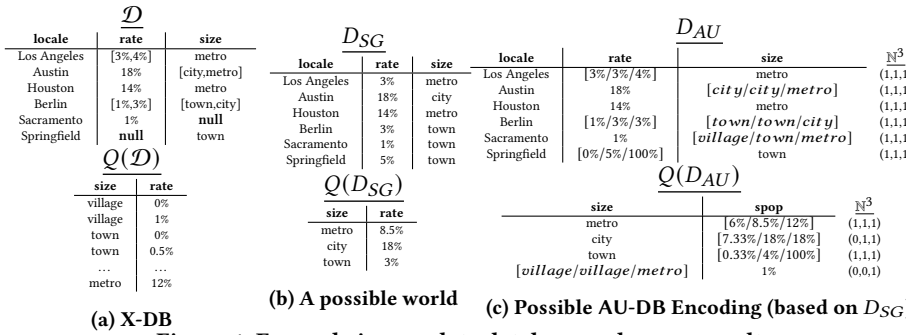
$\mathcal{D}$

| locale | rate | size |
|---|---|---|
| Los Angeles | [3%,4%] | metro |
| Austin | 18% | [city,metro] |
| Houston | 14% | metro |
| Berlin | [1%,3%] | [town,city] |
| Sacramento | 1% | **null** |
| Springfield | **null** | town |

$Q(\mathcal{D})$

| size | rate |
|---|---|
| village | 0% |
| village | 1% |
| town | 0% |
| town | 0.5% |
| ... | ... |
| metro | 12% |

(a) X-DB

$D_{SG}$

| locale | rate | size |
|---|---|---|
| Los Angeles | 3% | metro |
| Austin | 18% | city |
| Houston | 14% | metro |
| Berlin | 3% | town |
| Sacramento | 1% | town |
| Springfield | 5% | town |

$Q(D_{SG})$

| size | rate |
|---|---|
| metro | 8.5% |
| city | 18% |
| town | 3% |

(b) A possible world

$D_{AU}$

| locale | rate | size | $\mathbb{N}^3$ |
|---|---|---|---|
| Los Angeles | [3%/3%/4%] | metro | (1,1,1 |
| Austin | 18% | $[city/city/metro]$ | (1,1,1 |
| Houston | 14% | metro | (1,1,1 |
| Berlin | [1%/3%/3%] | $[town/town/city]$ | (1,1,1 |
| Sacramento | 1% | $[village/town/metro]$ | (1,1,1 |
| Springfield | [0%/5%/100%] | town | (1,1,1 |

$Q(D_{AU})$

| size | spop | $\mathbb{N}^3$ |
|---|---|---|
| metro | [6%/8.5%/12%] | (1,1,1) |
| city | [7.33%/18%/18%] | (0,1,1) |
| town | [0.33%/4%/100%] | (1,1,1) |
| $[village/village/metro]$ | 1% | (0,0,1) |

(c) Possible AU-DB Encoding (based on $D_{SG}$

Figure 1: Example input and output for an aggregate query